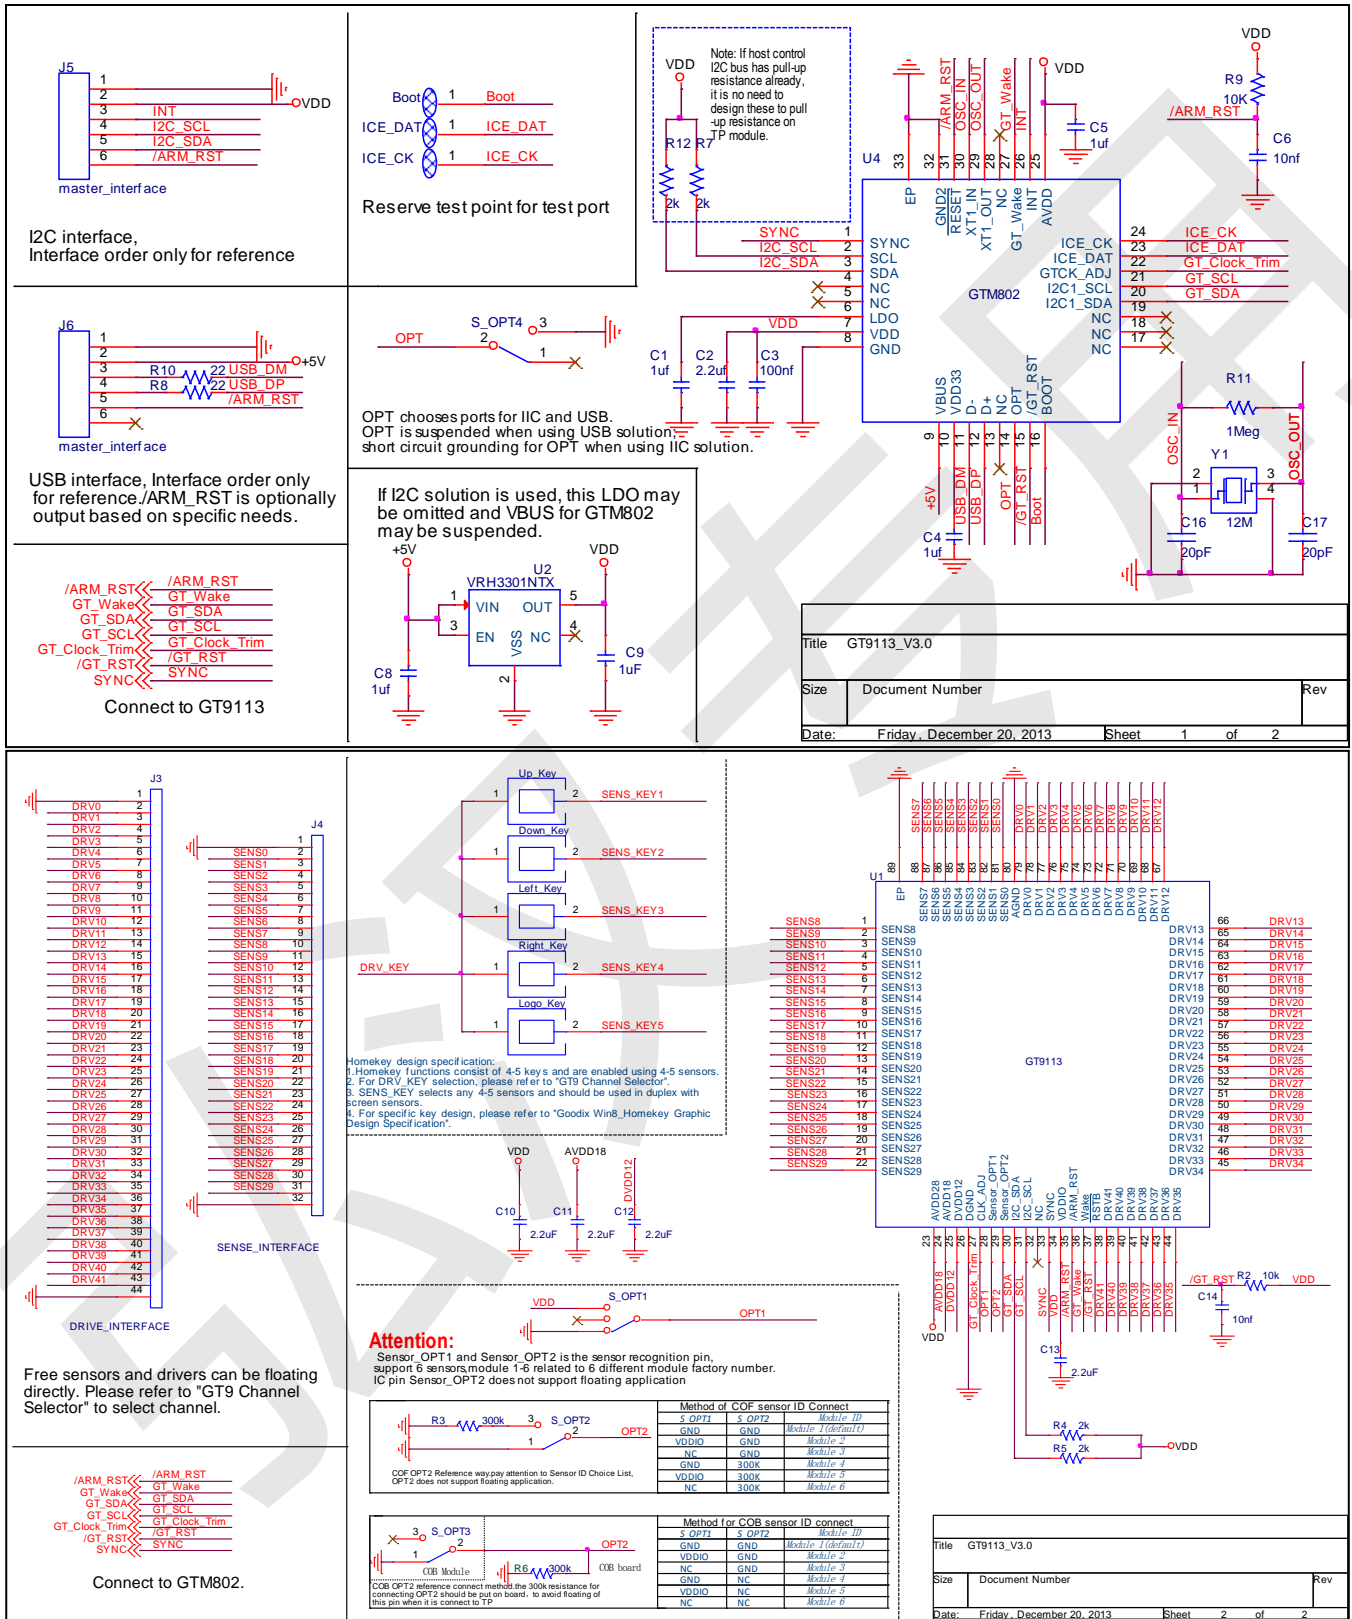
J5
1
2 VDD
3 INT
4 I2C_SCL
5 I2C_SDA
6 /ARM_RST
master_interface

I2C interface,
Interface order only for reference

Boot 1 Boot
ICE_DAT 1 ICE_DAT
ICE_CK 1 ICE_CK

Reserve test point for test port

VDD
Note: If host control I2C bus has pull-up resistance already, it is no need to design these to pull -up resistance on TP module.
R12 R7
2k 2k

VDD
/ARM_RST OSC_IN OSC_OUT GT_Wake INT
VDD
C5 1uf
R9 10K
/ARM_RST
C6 10nf
U4
33 32 31 30 29 28 27 26 25
EP GND2 RESET XT1_IN XT1_OUT NC GT_Wake INT AVDD
SYNC 1 SYNC
I2C_SCL 2 SCL
I2C_SDA 3 SDA
4 NC
5 NC
6 NC
VDD 7 LDO
8 VDD
GND
GTM802
ICE_CK 24 ICE_CK
ICE_DAT 23 ICE_DAT
GTCK_ADJ 22 GT_Clock_Trim
I2C1_SCL 21 GT_SCL
I2C1_SDA 20 GT_SDA
19
NC 18
NC 17
NC
VBUS VDD33 D- D+ NC OPT /GT_RST BOOT
9 10 11 12 13 14 15 16
+5V USB_DM USB_DP OPT /GT_RST Boot
C4 1uf
R11 1Meg
OSC_IN OSC_OUT
Y1 2 1 3 4
C16 20pF 12M C17 20pF

J6
1
2 +5V
3 R10 22 USB_DM
4 R8 22 USB_DP
5 /ARM_RST
6
master_interface

USB interface, Interface order only for reference./ARM_RST is optionally output based on specific needs.

S_OPT4 3
OPT 2 1
C1 1uf C2 2.2uf C3 100nf

OPT chooses ports for IIC and USB.
OPT is suspended when using USB solution;
short circuit grounding for OPT when using IIC solution.

If I2C solution is used, this LDO may be omitted and VBUS for GTM802 may be suspended.
+5V VDD
U2 VRH3301NTX
1 VIN OUT 5
3 EN VSS NC 4
2
C8 1uf C9 1uF

/ARM_RST /ARM_RST
GT_Wake GT_Wake
GT_SDA GT_SDA
GT_SCL GT_SCL
GT_Clock_Trim GT_Clock_Trim
/GT_RST /GT_RST
SYNC SYNC
Connect to GT9113

Title GT9113_V3.0
Size Document Number Rev
Date: Friday, December 20, 2013 Sheet 1 of 2

J3
DRV0 ... DRV41 (1–44)
DRIVE_INTERFACE

J4
SENS0 ... SENS29 (1–32)
SENSE_INTERFACE

Up_Key 1 2 SENS_KEY1
Down_Key 1 2 SENS_KEY2
Left_Key 1 2 SENS_KEY3
DRV_KEY Right_Key 1 2 SENS_KEY4
Logo_Key 1 2 SENS_KEY5

Homekey design specification:
1.Homekey functions consist of 4-5 keys and are enabled using 4-5 sensors.
2. For DRV_KEY selection, please refer to "GT9 Channel Selector".
3. SENS_KEY selects any 4-5 sensors and should be used in duplex with screen sensors.
4. For specific key design, please refer to "Goodix Win8_Homekey Graphic Design Specification".

VDD AVDD18 DVDD12
C10 2.2uF C11 2.2uF C12 2.2uF

U1
GT9113
SENS8 ... SENS29, DRV13 ... DRV34
AVDD28 AVDD18 DVDD12 DGND CLK_ADJ Sensor_OPT1 Sensor_OPT2 I2C_SDA I2C_SCL NC SYNC VDDIO /ARM_RST Wake RSTB DRV41 DRV40 DRV39 DRV38 DRV37 DRV36 DRV35
/GT_RST R2 10k VDD
C14 10nf
C13 2.2uF
R4 2k
R5 2k VDD

VDD S_OPT1 OPT1

Free sensors and drivers can be floating directly. Please refer to "GT9 Channel Selector" to select channel.

Attention:
Sensor_OPT1 and Sensor_OPT2 is the sensor recognition pin, support 6 sensors,module 1-6 related to 6 different module factory number.
IC pin Sensor_OPT2 does not support floating application

R3 300k 3 S_OPT2 2 OPT2 1
COF OPT2 Reference way,pay attention to Sensor ID Choice List, OPT2 does not support floating application.

| Method of COF sensor ID Connect | | |
|---|---|---|
| S_OPT1 | S_OPT2 | Module ID |
| GND | GND | Module 1(default) |
| VDDIO | GND | Module 2 |
| NC | GND | Module 3 |
| GND | 300K | Module 4 |
| VDDIO | 300K | Module 5 |
| NC | 300K | Module 6 |

3 S_OPT3 2 OPT2 1
COB Module R6 300k COB board
COB OPT2 reference connect method,the 300k resistance for connecting OPT2 should be put on board, to avoid floating of this pin when it is connect to TP

| Method for COB sensor ID connect | | |
|---|---|---|
| S_OPT1 | S_OPT2 | Module ID |
| GND | GND | Module 1(default) |
| VDDIO | GND | Module 2 |
| NC | GND | Module 3 |
| GND | NC | Module 4 |
| VDDIO | NC | Module 5 |
| NC | NC | Module 6 |

/ARM_RST /ARM_RST
GT_Wake GT_Wake
GT_SDA GT_SDA
GT_SCL GT_SCL
GT_Clock_Trim GT_Clock_Trim
/GT_RST /GT_RST
SYNC SYNC
Connect to GTM802.

Title GT9113_V3.0
Size Document Number Rev
Date: Friday, December 20, 2013 Sheet 2 of 2